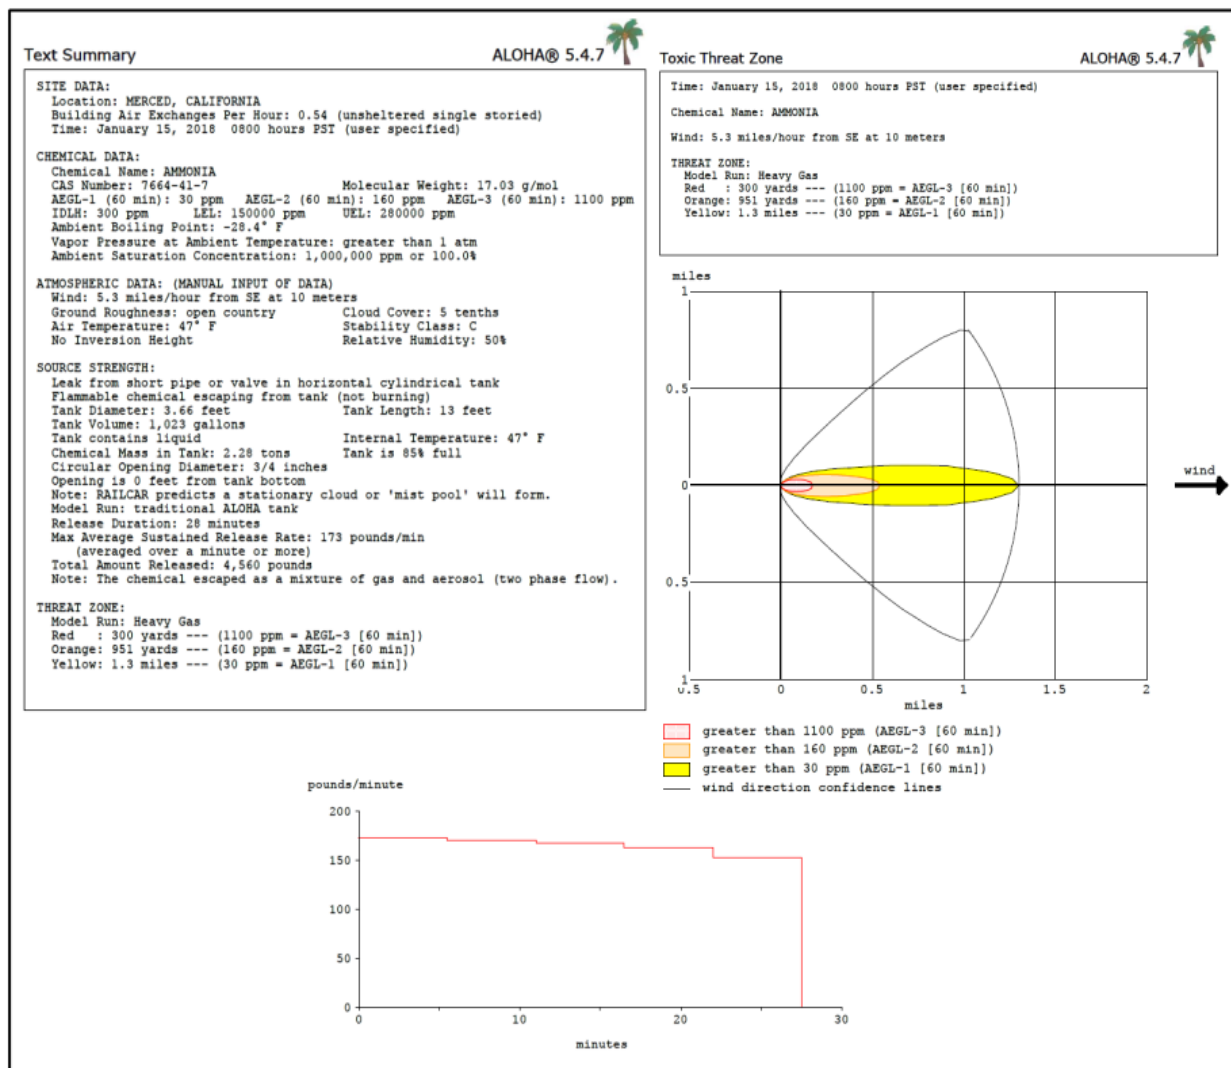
Text Summary
ALOHA® 5.4.7

SITE DATA:
Location: MERCED, CALIFORNIA
Building Air Exchanges Per Hour: 0.54 (unsheltered single storied)
Time: January 15, 2018 0800 hours PST (user specified)

CHEMICAL DATA:
Chemical Name: AMMONIA
CAS Number: 7664-41-7 Molecular Weight: 17.03 g/mol
AEGL-1 (60 min): 30 ppm AEGL-2 (60 min): 160 ppm AEGL-3 (60 min): 1100 ppm
IDLH: 300 ppm LEL: 150000 ppm UEL: 280000 ppm
Ambient Boiling Point: -28.4° F
Vapor Pressure at Ambient Temperature: greater than 1 atm
Ambient Saturation Concentration: 1,000,000 ppm or 100.0%

ATMOSPHERIC DATA: (MANUAL INPUT OF DATA)
Wind: 5.3 miles/hour from SE at 10 meters
Ground Roughness: open country Cloud Cover: 5 tenths
Air Temperature: 47° F Stability Class: C
No Inversion Height Relative Humidity: 50%

SOURCE STRENGTH:
Leak from short pipe or valve in horizontal cylindrical tank
Flammable chemical escaping from tank (not burning)
Tank Diameter: 3.66 feet Tank Length: 13 feet
Tank Volume: 1,023 gallons
Tank contains liquid Internal Temperature: 47° F
Chemical Mass in Tank: 2.28 tons Tank is 85% full
Circular Opening Diameter: 3/4 inches
Opening is 0 feet from tank bottom
Note: RAILCAR predicts a stationary cloud or 'mist pool' will form.
Model Run: traditional ALOHA tank
Release Duration: 28 minutes
Max Average Sustained Release Rate: 173 pounds/min
(averaged over a minute or more)
Total Amount Released: 4,560 pounds
Note: The chemical escaped as a mixture of gas and aerosol (two phase flow).

THREAT ZONE:
Model Run: Heavy Gas
Red : 300 yards --- (1100 ppm = AEGL-3 [60 min])
Orange: 951 yards --- (160 ppm = AEGL-2 [60 min])
Yellow: 1.3 miles --- (30 ppm = AEGL-1 [60 min])

Toxic Threat Zone
ALOHA® 5.4.7

Time: January 15, 2018 0800 hours PST (user specified)

Chemical Name: AMMONIA

Wind: 5.3 miles/hour from SE at 10 meters

THREAT ZONE:
Model Run: Heavy Gas
Red : 300 yards --- (1100 ppm = AEGL-3 [60 min])
Orange: 951 yards --- (160 ppm = AEGL-2 [60 min])
Yellow: 1.3 miles --- (30 ppm = AEGL-1 [60 min])

miles
1
0.5
0
0.5
1
0.5 0 0.5 1 1.5 2
miles
wind

greater than 1100 ppm (AEGL-3 [60 min])
greater than 160 ppm (AEGL-2 [60 min])
greater than 30 ppm (AEGL-1 [60 min])
wind direction confidence lines

pounds/minute
200
150
100
50
0
0 10 20 30
minutes